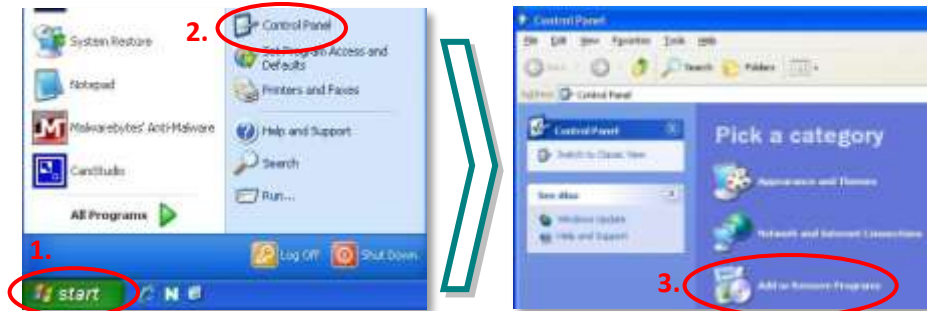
System Restore

Notepad

Malwarebytes' Anti-Malware

CamStudio

All Programs

1.

start

2.

Control Panel

Set Program Access and Defaults

Printers and Faxes

Help and Support

Search

Run...

Log Off

Shut Down

Control Panel

File Edit View Favorites Tools Help

Back Search Folders

Address Control Panel

Control Panel

Switch to Classic View

See Also

Windows Update

Help and Support

Pick a category

Appearance and Themes

Network and Internet Connections

3.

Add or Remove Programs